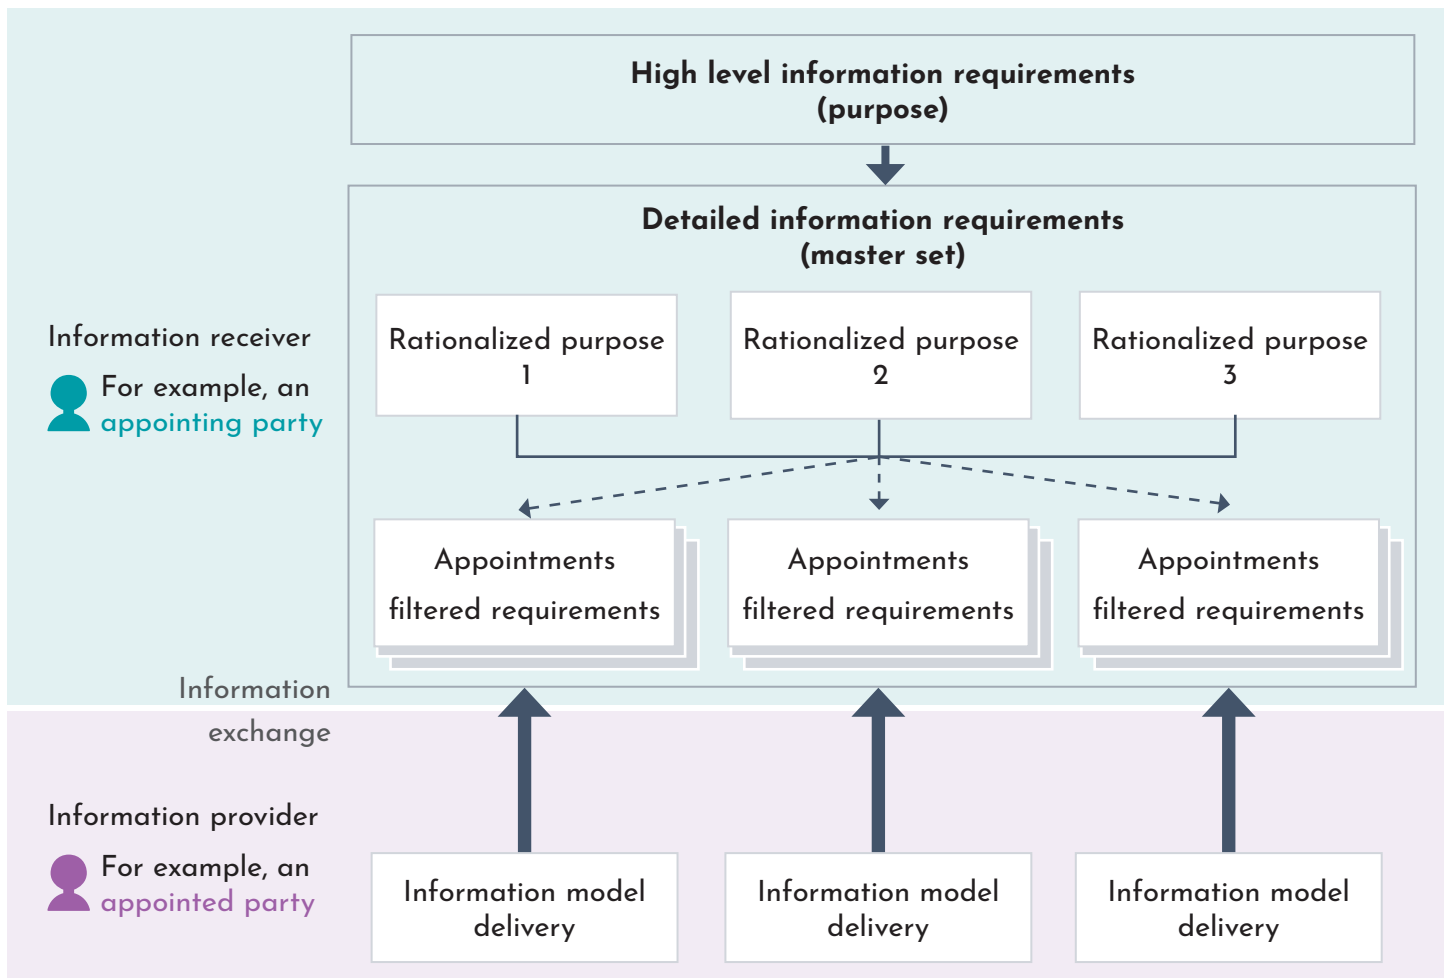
High level information requirements (purpose)

Detailed information requirements (master set)

Information receiver

For example, an appointing party

Rationalized purpose 1

Rationalized purpose 2

Rationalized purpose 3

Appointments filtered requirements

Appointments filtered requirements

Appointments filtered requirements

Information exchange

Information provider

For example, an appointed party

Information model delivery

Information model delivery

Information model delivery